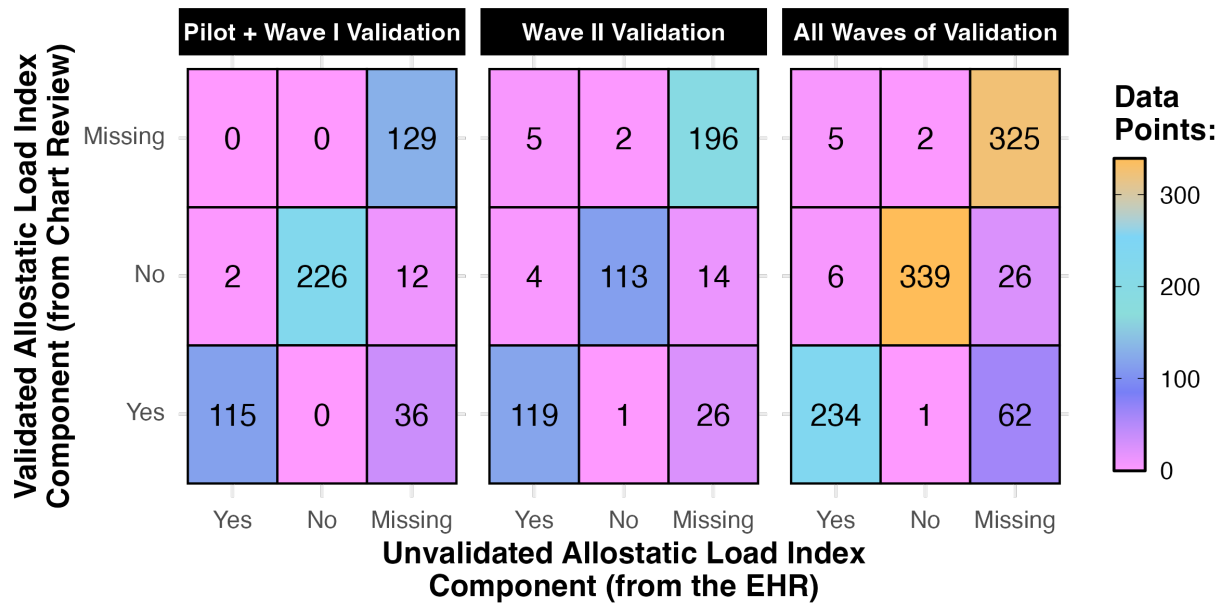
Pilot + Wave I Validation

| | Yes | No | Missing |
|---|---|---|---|
| Missing | 0 | 0 | 129 |
| No | 2 | 226 | 12 |
| Yes | 115 | 0 | 36 |

Wave II Validation

| | Yes | No | Missing |
|---|---|---|---|
| Missing | 5 | 2 | 196 |
| No | 4 | 113 | 14 |
| Yes | 119 | 1 | 26 |

All Waves of Validation

| | Yes | No | Missing |
|---|---|---|---|
| Missing | 5 | 2 | 325 |
| No | 6 | 339 | 26 |
| Yes | 234 | 1 | 62 |

Validated Allostatic Load Index Component (from Chart Review)

Unvalidated Allostatic Load Index Component (from the EHR)

Data Points:
300
200
100
0